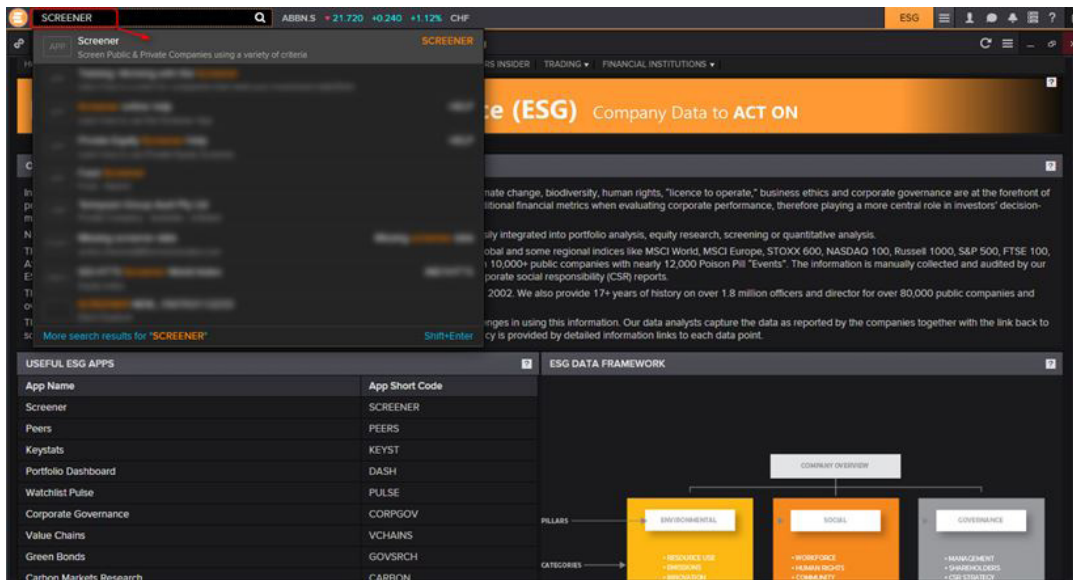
SCREENER

ABBN.S 21.720 +0.240 +1.12% CHF

ESG

APP Screener SCREENER
Screen Public & Private Companies using a variety of criteria

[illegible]

More search results for "SCREENER" Shift+Enter

RS INSIDER TRADING ▾ FINANCIAL INSTITUTIONS ▾

e (ESG) Company Data to ACT ON

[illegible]nate change, biodiversity, human rights, "licence to operate," business ethics and corporate governance are at the forefront of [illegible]itional financial metrics when evaluating corporate performance, therefore playing a more central role in investors' decision-

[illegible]sily integrated into portfolio analysis, equity research, screening or quantitative analysis.

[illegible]obal and some regional indices like MSCI World, MSCI Europe, STOXX 600, NASDAQ 100, Russell 1000, S&P 500, FTSE 100, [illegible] 10,000+ public companies with nearly 12,000 Poison Pill "Events". The information is manually collected and audited by our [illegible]porate social responsibility (CSR) reports.

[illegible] 2002. We also provide 17+ years of history on over 1.8 million officers and director for over 80,000 public companies and

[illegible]nges in using this information. Our data analysts capture the data as reported by the companies together with the link back to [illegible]cy is provided by detailed information links to each data point.

USEFUL ESG APPS

| App Name | App Short Code |
|---|---|
| Screener | SCREENER |
| Peers | PEERS |
| Keystats | KEYST |
| Portfolio Dashboard | DASH |
| Watchlist Pulse | PULSE |
| Corporate Governance | CORPGOV |
| Value Chains | VCHAINS |
| Green Bonds | GOVSRCH |
| Carbon Markets Research | CARBON |

ESG DATA FRAMEWORK

COMPANY OVERVIEW

PILLARS

ENVIRONMENTAL

SOCIAL

GOVERNANCE

CATEGORIES

• RESOURCE USE
• EMISSIONS
• INNOVATION

• WORKFORCE
• HUMAN RIGHTS
• COMMUNITY

• MANAGEMENT
• SHAREHOLDERS
• CSR STRATEGY